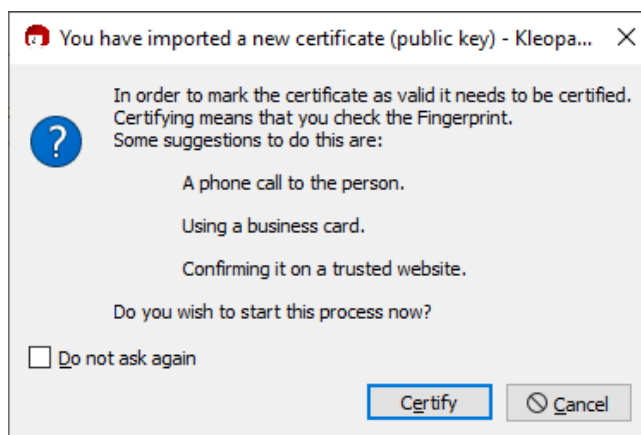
You have imported a new certificate (public key) - Kleopa...

In order to mark the certificate as valid it needs to be certified.
Certifying means that you check the Fingerprint.
Some suggestions to do this are:

A phone call to the person.

Using a business card.

Confirming it on a trusted website.

Do you wish to start this process now?

Do not ask again

Certify

Cancel